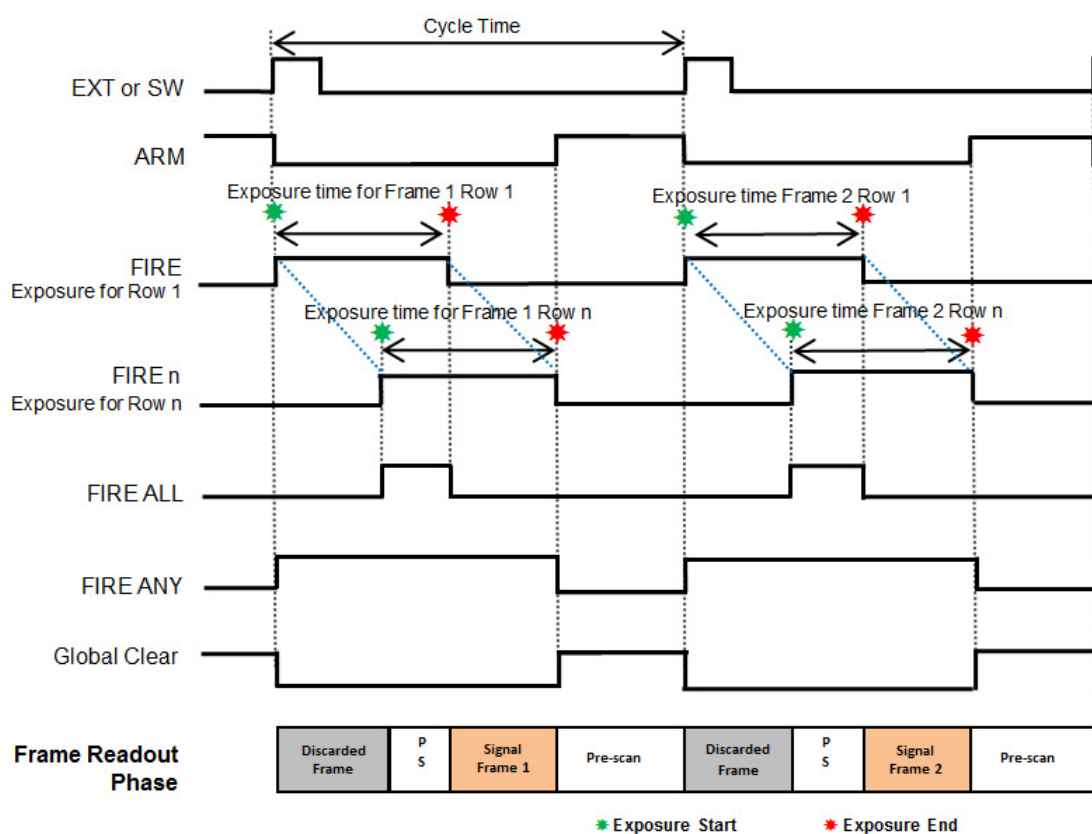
Cycle Time

EXT or SW

ARM

Exposure time for Frame 1 Row 1

Exposure time Frame 2 Row 1

FIRE
Exposure for Row 1

Exposure time for Frame 1 Row n

Exposure time Frame 2 Row n

FIRE n
Exposure for Row n

FIRE ALL

FIRE ANY

Global Clear

Frame Readout Phase

| Discarded Frame | P S | Signal Frame 1 | Pre-scan | Discarded Frame | P S | Signal Frame 2 | Pre-scan |
|---|---|---|---|---|---|---|---|

Exposure Start

Exposure End